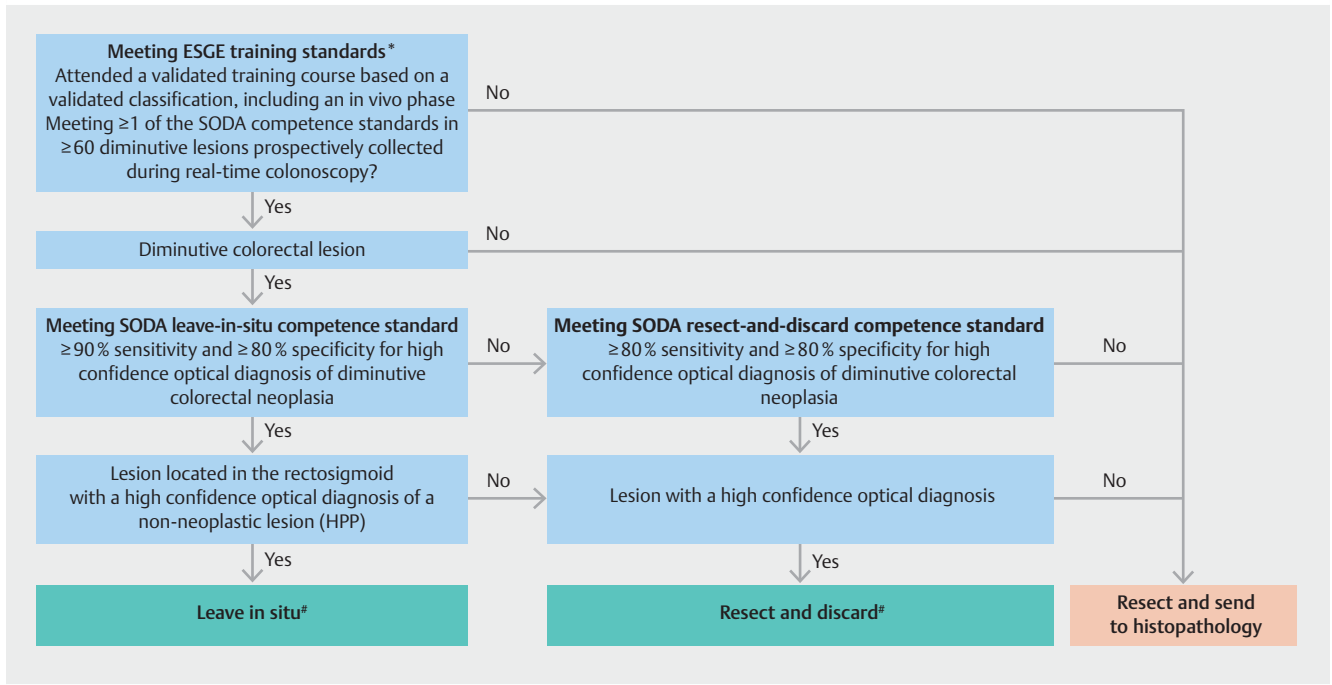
**Meeting ESGE training standards***
Attended a validated training course based on a validated classification, including an in vivo phase
Meeting ≥1 of the SODA competence standards in ≥60 diminutive lesions prospectively collected during real-time colonoscopy?

No

Yes

Diminutive colorectal lesion

No

Yes

**Meeting SODA leave-in-situ competence standard**
≥90 % sensitivity and ≥80 % specificity for high confidence optical diagnosis of diminutive colorectal neoplasia

No

**Meeting SODA resect-and-discard competence standard**
≥80 % sensitivity and ≥80 % specificity for high confidence optical diagnosis of diminutive colorectal neoplasia

No

Yes

Yes

Lesion located in the rectosigmoid with a high confidence optical diagnosis of a non-neoplastic lesion (HPP)

No

Lesion with a high confidence optical diagnosis

No

Yes

Yes

**Leave in situ#**

**Resect and discard#**

**Resect and send to histopathology**